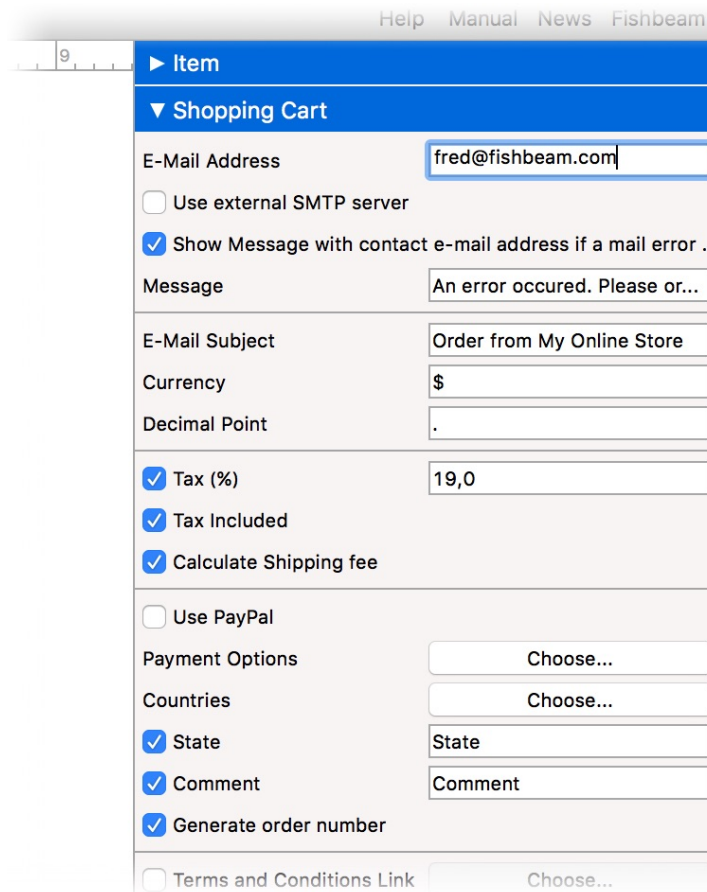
Help Manual News Fishbeam

9

▶ Item

▼ Shopping Cart

E-Mail Address fred@fishbeam.com

Use external SMTP server

Show Message with contact e-mail address if a mail error .

Message An error occured. Please or...

E-Mail Subject Order from My Online Store

Currency $

Decimal Point .

Tax (%) 19,0

Tax Included

Calculate Shipping fee

Use PayPal

Payment Options Choose...

Countries Choose...

State State

Comment Comment

Generate order number

Terms and Conditions Link Choose...